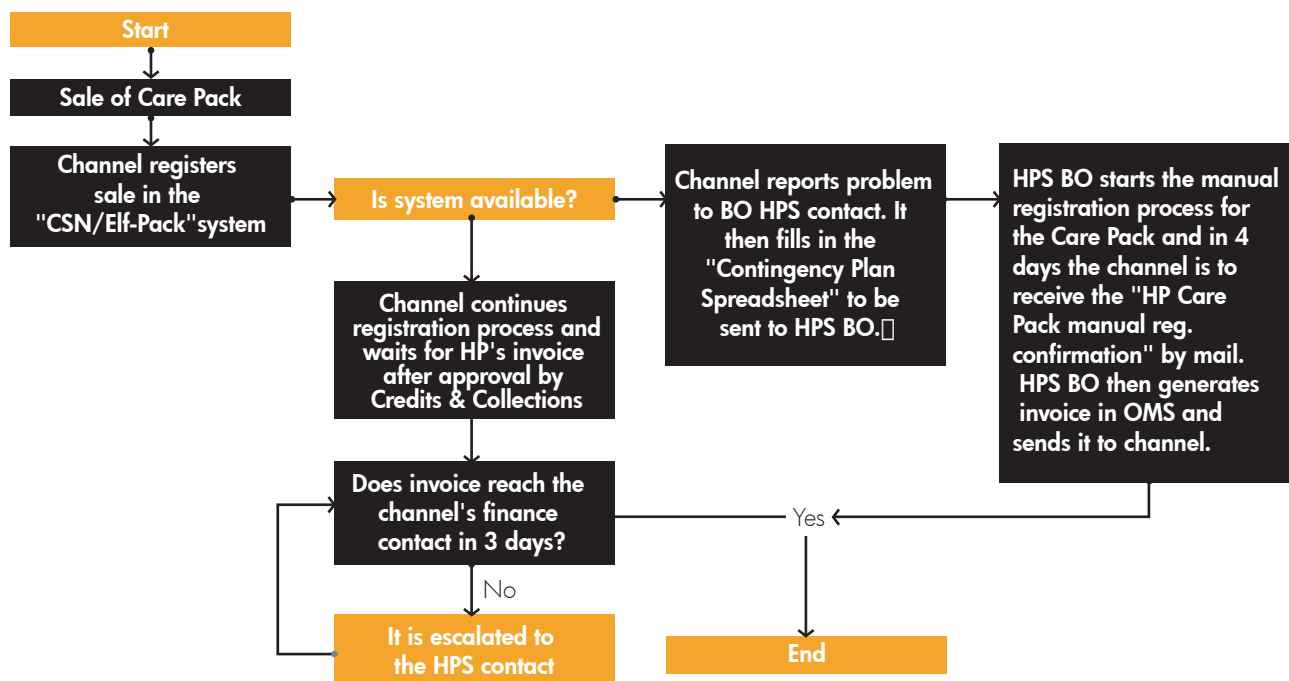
Start

Sale of Care Pack

Channel registers sale in the "CSN/Elf-Pack"system

Is system available?

Channel reports problem to BO HPS contact. It then fills in the "Contingency Plan Spreadsheet" to be sent to HPS BO.

HPS BO starts the manual registration process for the Care Pack and in 4 days the channel is to receive the "HP Care Pack manual reg. confirmation" by mail. HPS BO then generates invoice in OMS and sends it to channel.

Channel continues registration process and waits for HP's invoice after approval by Credits & Collections

Does invoice reach the channel's finance contact in 3 days?

Yes

No

It is escalated to the HPS contact

End